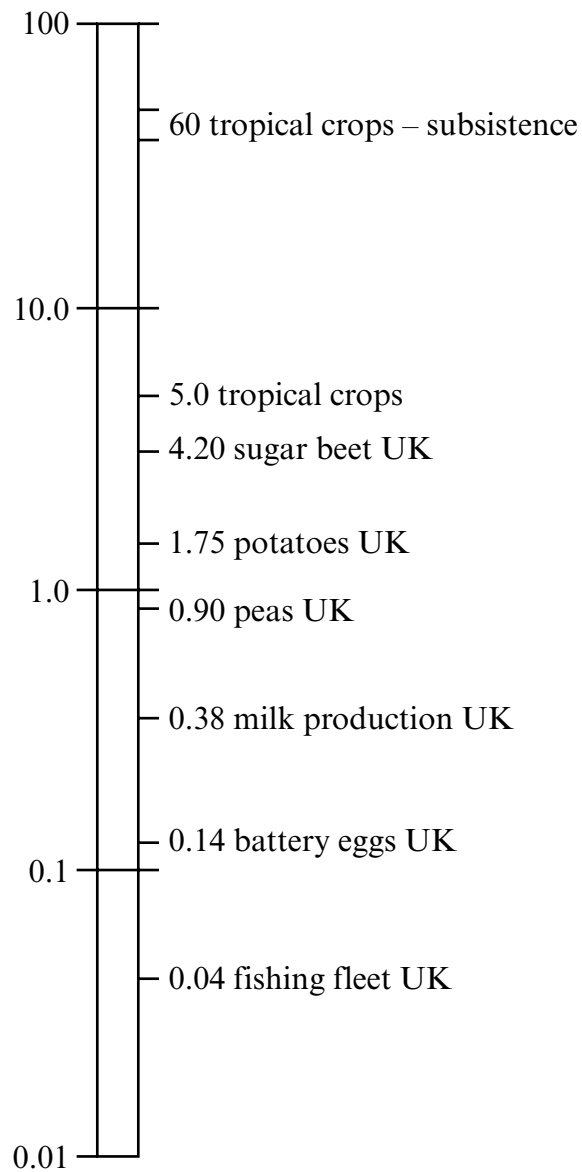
100

60 tropical crops – subsistence

10.0

5.0 tropical crops

4.20 sugar beet UK

1.75 potatoes UK

1.0

0.90 peas UK

0.38 milk production UK

0.14 battery eggs UK

0.1

0.04 fishing fleet UK

0.01